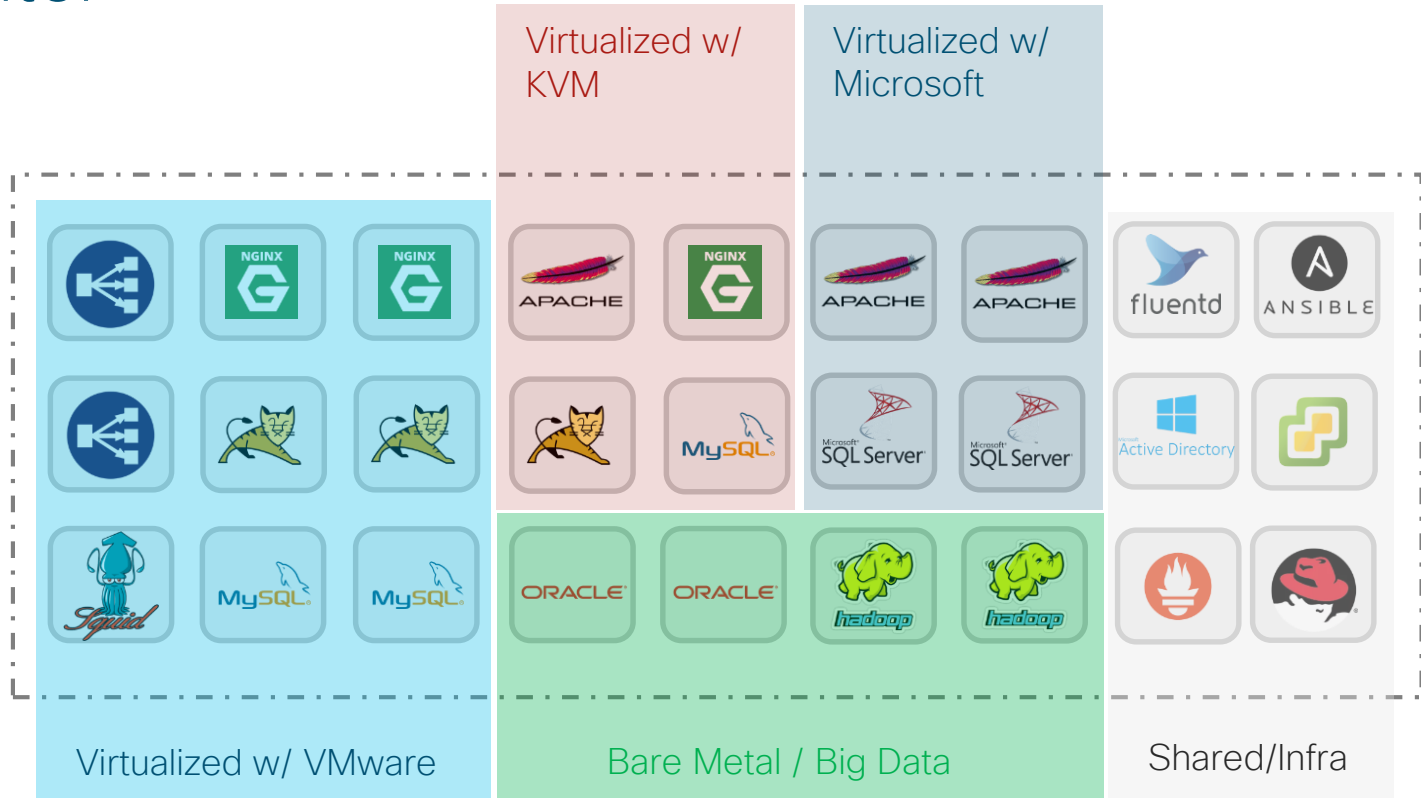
Virtualized w/ KVM

Virtualized w/ Microsoft

NGINX

NGINX

APACHE

NGINX

APACHE

APACHE

fluentd

ANSIBLE

MySQL

Microsoft SQL Server

Microsoft SQL Server

Microsoft Active Directory

Squid

MySQL

MySQL

ORACLE

ORACLE

hadoop

hadoop

Virtualized w/ VMware

Bare Metal / Big Data

Shared/Infra